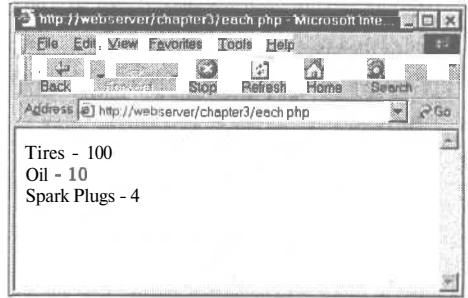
http://webserver/chapter3/each.php - Microsoft Inte...

File Edit View Favorites Tools Help

Back Forward Stop Refresh Home Search

Address http://webserver/chapter3/each.php Go

Tires - 100
Oil - 10
Spark Plugs - 4